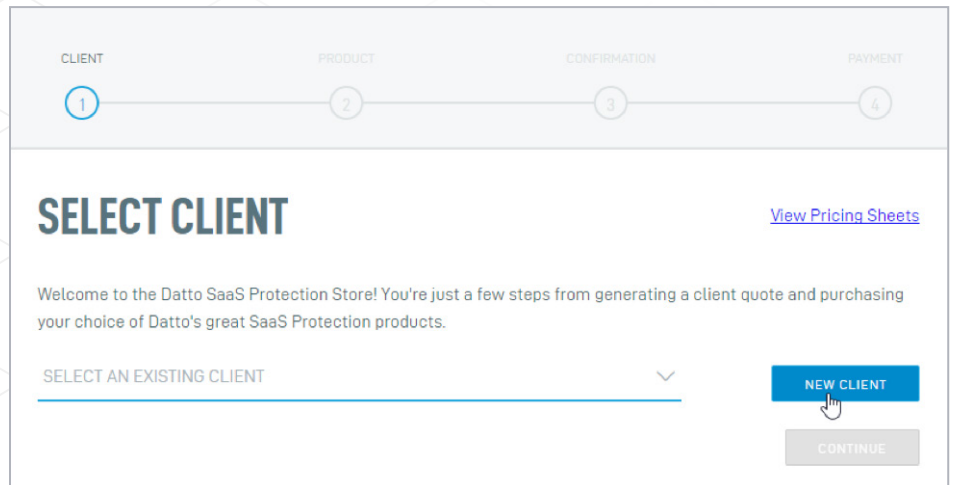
CLIENT
1
PRODUCT
2
CONFIRMATION
3
PAYMENT
4

SELECT CLIENT

View Pricing Sheets

Welcome to the Datto SaaS Protection Store! You're just a few steps from generating a client quote and purchasing your choice of Datto's great SaaS Protection products.

SELECT AN EXISTING CLIENT

NEW CLIENT

CONTINUE